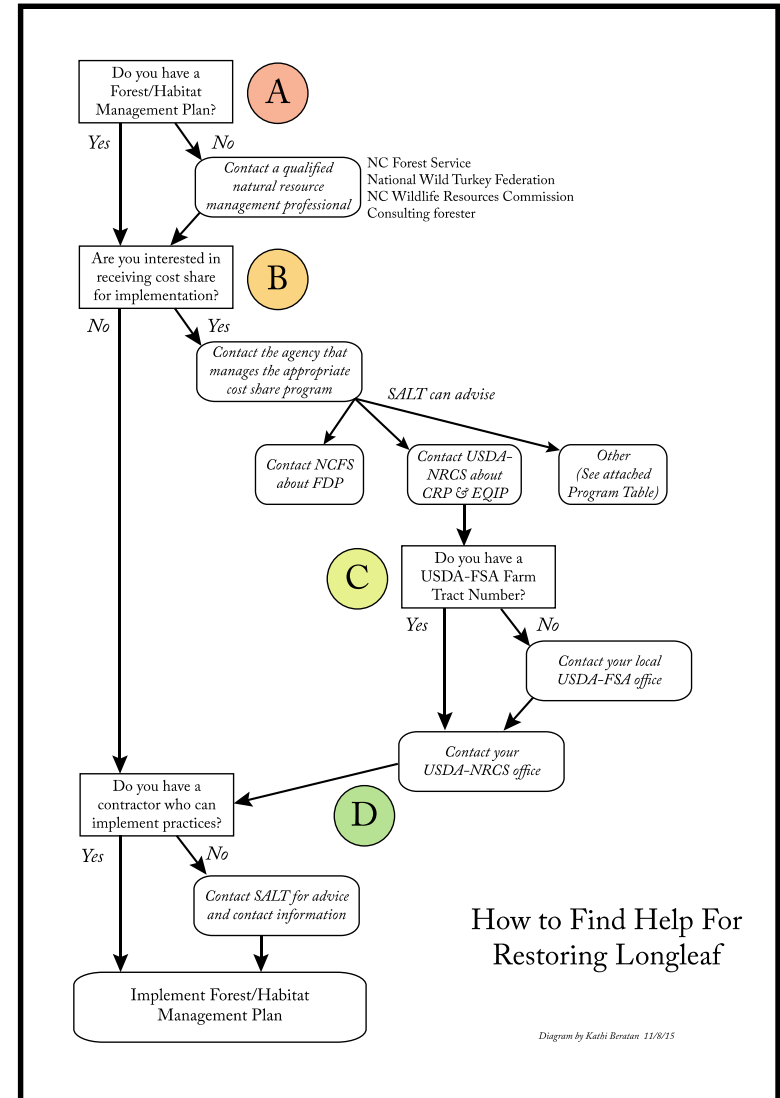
Do you have a Forest/Habitat Management Plan?

A

Yes

No

Contact a qualified natural resource management professional

NC Forest Service
National Wild Turkey Federation
NC Wildlife Resources Commission
Consulting forester

Are you interested in receiving cost share for implementation?

B

No

Yes

Contact the agency that manages the appropriate cost share program

SALT can advise

Contact NCFS about FDP

Contact USDA-NRCS about CRP & EQIP

Other (See attached Program Table)

C

Do you have a USDA-FSA Farm Tract Number?

Yes

No

Contact your local USDA-FSA office

Contact your USDA-NRCS office

Do you have a contractor who can implement practices?

D

Yes

No

Contact SALT for advice and contact information

How to Find Help For Restoring Longleaf

Implement Forest/Habitat Management Plan

Diagram by Kathi Beratan 11/8/15